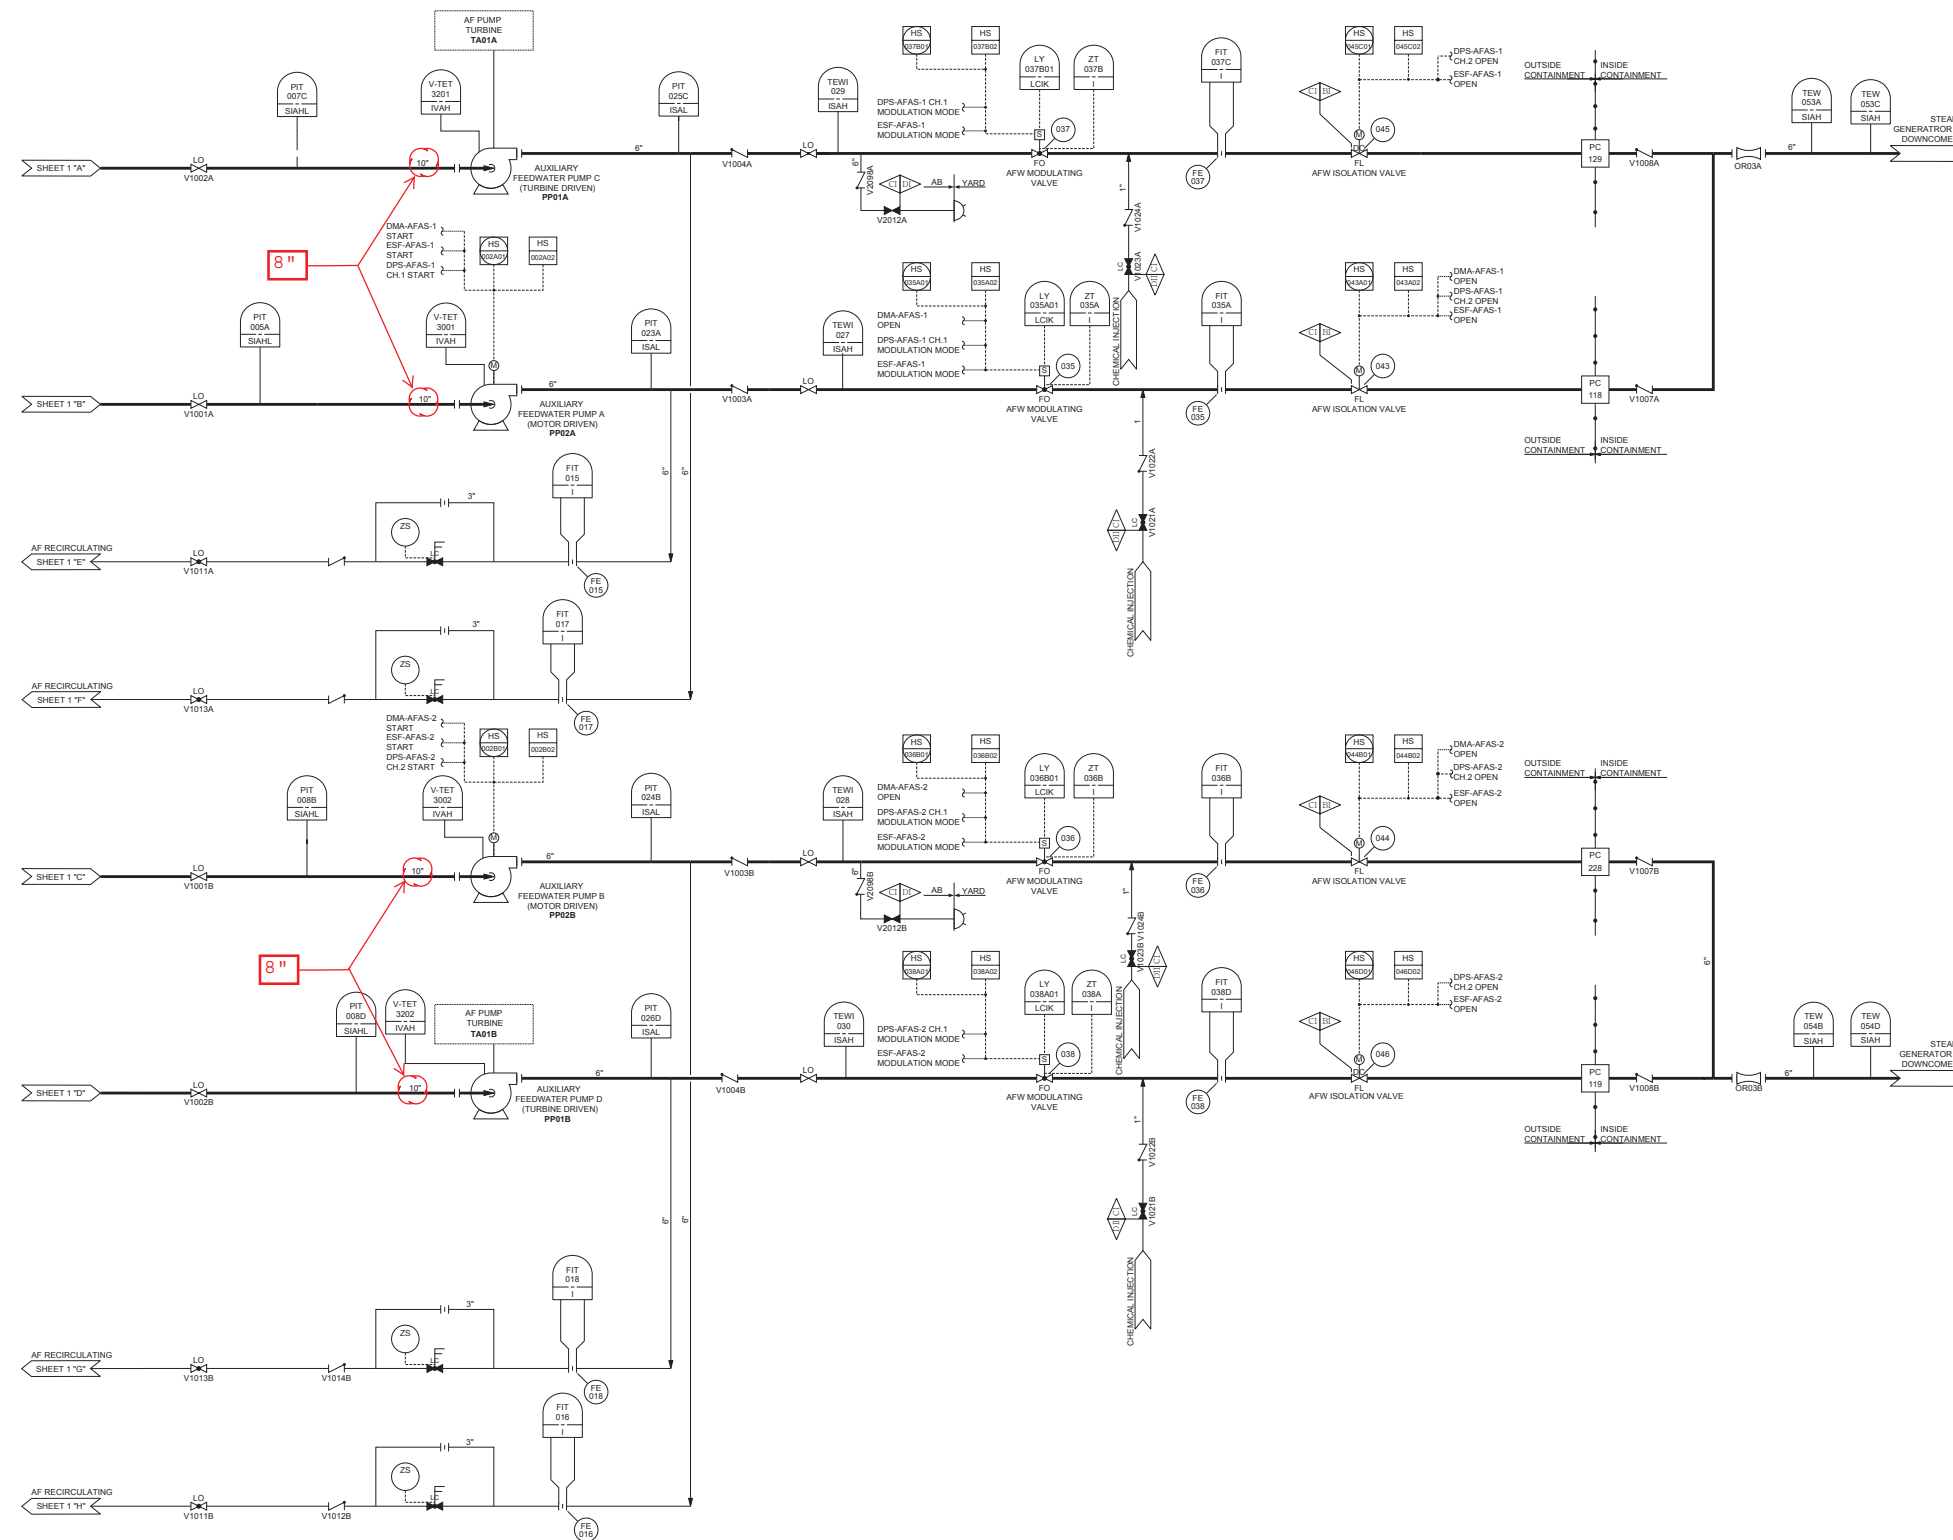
AF PUMP
TURBINE
TA01A

PIT 007C SIAHL
V-TET 3201 IVAH
PIT 025C ISAL
TEWI 029 ISAH
HS 037B01
HS 037B02
LY 037B01 LCIK
ZT 037B I
FIT 037C I
HS 045C01
HS 045C02
DPS-AFAS-1 CH.2 OPEN
ESF-AFAS-1 OPEN
OUTSIDE CONTAINMENT
INSIDE CONTAINMENT
TEW 053A SIAH
TEW 053C SIAH
STEA GENERATROR DOWNCOME

SHEET 1 "A"
LO
V1002A
10"
6"
AUXILIARY FEEDWATER PUMP C (TURBINE DRIVEN)
PP01A
V1004A
LO
DPS-AFAS-1 CH.1 MODULATION MODE
ESF-AFAS-1 MODULATION MODE
S
037
FO
AFW MODULATING VALVE
FE 037
C B
M
045
FL
AFW ISOLATION VALVE
PC 129
V1008A
OR03A
6"
6"
V2099A
C D
AB
YARD
V2012A
1"
V1024A

8"
DMA-AFAS-1 START
ESF-AFAS-1 START
DPS-AFAS-1 CH.1 START
HS 002A01
HS 002A02
LC
V1023A
D C

PIT 005A SIAHL
V-TET 3001 IVAH
M
PIT 023A ISAL
HS 035A01
HS 035A02
DMA-AFAS-1 OPEN
DPS-AFAS-1 CH.1 MODULATION MODE
ESF-AFAS-1 MODULATION MODE
TEWI 027 ISAH
LY 035A01 LCIK
ZT 035A I
FIT 035A I
CHEMICAL INJECTION
HS 043A01
HS 043A02
DMA-AFAS-1 OPEN
DPS-AFAS-1 CH.2 OPEN
ESF-AFAS-1 OPEN
C B
S
035
M
043

SHEET 1 "B"
LO
V1001A
10"
6"
AUXILIARY FEEDWATER PUMP A (MOTOR DRIVEN)
PP02A
V1003A
LO
FO
AFW MODULATING VALVE
FE 035
FL
AFW ISOLATION VALVE
PC 118
V1007A
OUTSIDE CONTAINMENT
INSIDE CONTAINMENT
1
V1022A
LC
V1021A
D C
CHEMICAL INJECTION

FIT 015 I
3"
ZS
LC
AF RECIRCULATING
SHEET 1 "E"
LO
V1011A
FE 015
6"
6"

FIT 017 I
3"
ZS
LC
AF RECIRCULATING
SHEET 1 "F"
LO
V1013A
FE 017

DMA-AFAS-2 START
ESF-AFAS-2 START
DPS-AFAS-2 CH.2 START
HS 002B01
HS 002B02
PIT 008B SIAHL
V-TET 3002 IVAH
M
PIT 024B ISAL
TEWI 028 ISAH
HS 036B01
HS 036B02
DMA-AFAS-2 OPEN
DPS-AFAS-2 CH.1 MODULATION MODE
ESF-AFAS-2 MODULATION MODE
LY 036B01 LCIK
ZT 036B I
S
036
FIT 036B I
HS 044B01
HS 044B02
DMA-AFAS-2 OPEN
DPS-AFAS-2 CH.2 OPEN
ESF-AFAS-2 OPEN
C B
M
044
OUTSIDE CONTAINMENT
INSIDE CONTAINMENT

SHEET 1 "C"
LO
V1001B
10"
6"
AUXILIARY FEEDWATER PUMP B (MOTOR DRIVEN)
PP02B
V1003B
LO
6"
V2099B
C D
AB
YARD
V2012B
FO
AFW MODULATING VALVE
FE 036
FL
AFW ISOLATION VALVE
PC 228
V1007B
1"
V1024B
LC
V1023B
D C
6"

8"
PIT 008D SIAHL
V-TET 3202 IVAH
AF PUMP TURBINE TA01B
PIT 026D ISAL
TEWI 030 ISAH
HS 038A01
HS 038A02
DPS-AFAS-2 CH.1 MODULATION MODE
ESF-AFAS-2 MODULATION MODE
LY 038A01 LCIK
ZT 038A I
CHEMICAL INJECTION
FIT 038D I
HS 046D01
HS 046D02
DPS-AFAS-2 CH.2 OPEN
ESF-AFAS-2 OPEN
C B
S
038
M
046
TEW 054B SIAH
TEW 054D SIAH
STEA GENERATOR DOWNCOME

SHEET 1 "D"
LO
V1002B
10"
6"
AUXILIARY FEEDWATER PUMP D (TURBINE DRIVEN)
PP01B
V1004B
LO
FO
AFW MODULATING VALVE
FE 038
FL
AFW ISOLATION VALVE
PC 119
V1008B
OR03B
6"
OUTSIDE CONTAINMENT
INSIDE CONTAINMENT
1"
V1022B
LC
V1021B
D C
CHEMICAL INJECTION
6"
6"

FIT 018 I
3"
ZS
LC
AF RECIRCULATING
SHEET 1 "G"
LO
V1013B
V1014B
FE 018

FIT 016 I
3"
ZS
LC
AF RECIRCULATING
SHEET 1 "H"
LO
V1011B
V1012B
FE 016